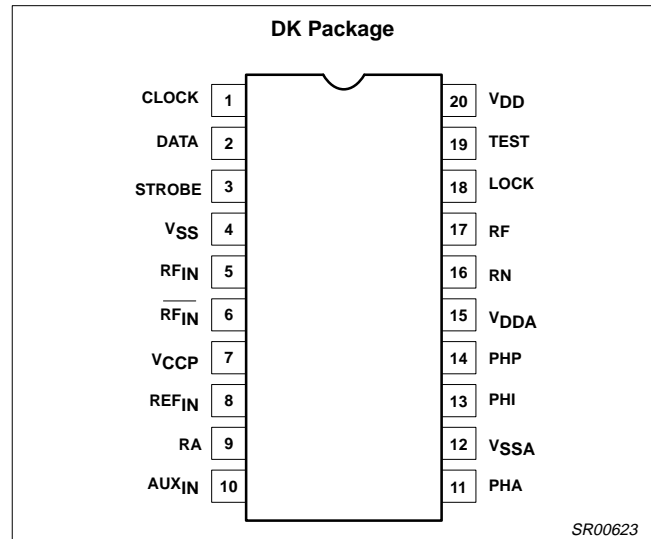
DK Package

CLOCK 1
DATA 2
STROBE 3
$V_{SS}$ 4
$RF_{IN}$ 5
$\overline{RF}_{IN}$ 6
$V_{CCP}$ 7
$REF_{IN}$ 8
RA 9
$AUX_{IN}$ 10

20 $V_{DD}$
19 TEST
18 LOCK
17 RF
16 RN
15 $V_{DDA}$
14 PHP
13 PHI
12 $V_{SSA}$
11 PHA

SR00623